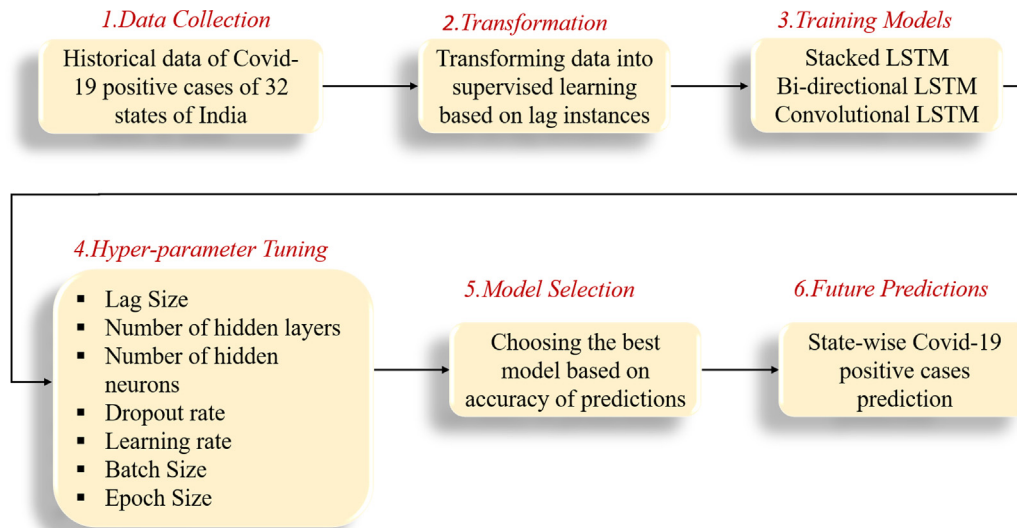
1.Data Collection

Historical data of Covid-19 positive cases of 32 states of India

2.Transformation

Transforming data into supervised learning based on lag instances

3.Training Models

Stacked LSTM
Bi-directional LSTM
Convolutional LSTM

4.Hyper-parameter Tuning

- Lag Size
- Number of hidden layers
- Number of hidden neurons
- Dropout rate
- Learning rate
- Batch Size
- Epoch Size

5.Model Selection

Choosing the best model based on accuracy of predictions

6.Future Predictions

State-wise Covid-19 positive cases prediction